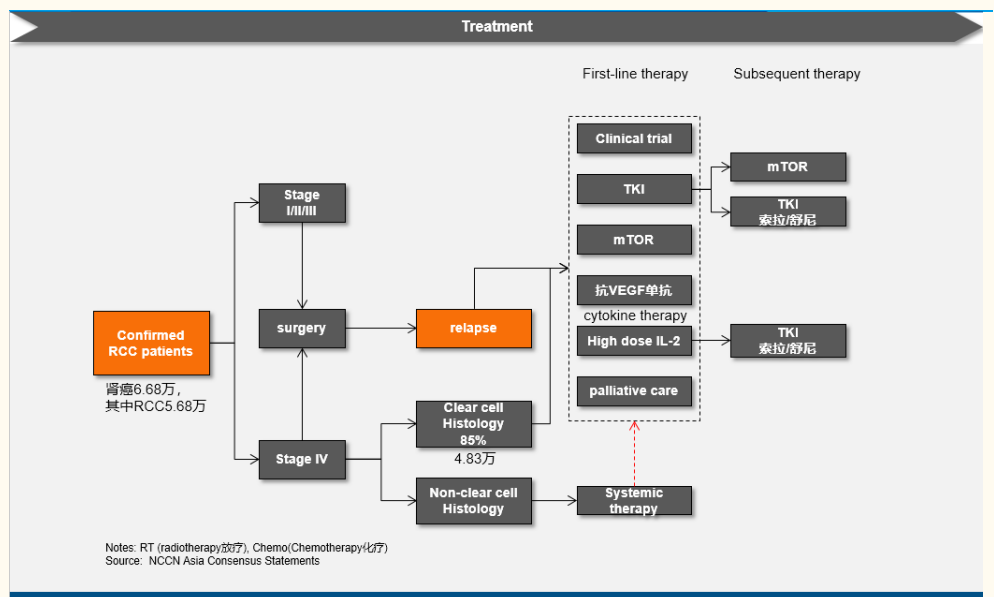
Treatment

First-line therapy

Subsequent therapy

Confirmed RCC patients

肾癌6.68万，
其中RCC5.68万

Stage I/II/III

surgery

Stage IV

relapse

Clear cell Histology 85%

4.83万

Non-clear cell Histology

Systemic therapy

Clinical trial

TKI

mTOR

抗VEGF单抗

cytokine therapy

High dose IL-2

palliative care

mTOR

TKI
索拉/舒尼

TKI
索拉/舒尼

Notes: RT (radiotherapy放疗), Chemo(Chemotherapy化疗)
Source: NCCN Asia Consensus Statements